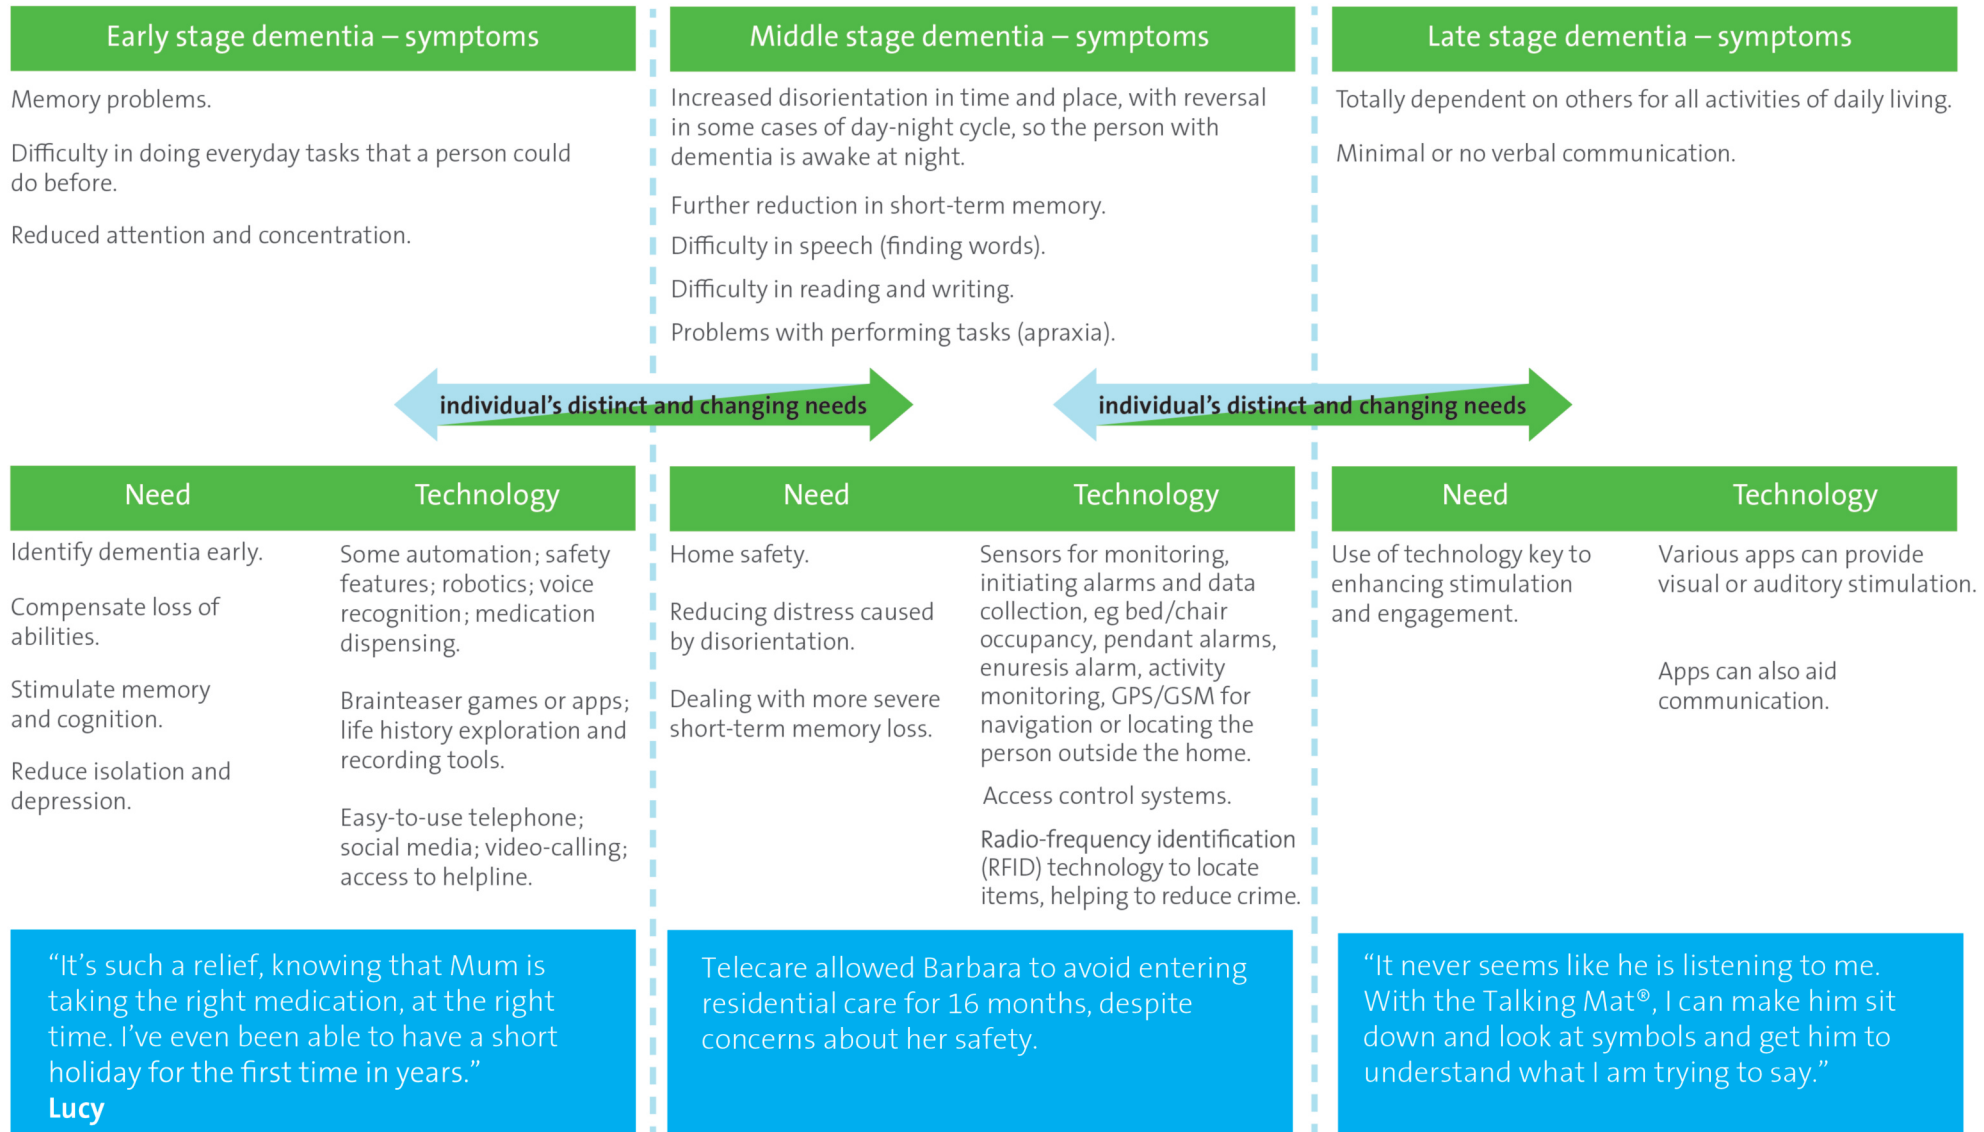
Early stage dementia – symptoms

Memory problems.

Difficulty in doing everyday tasks that a person could do before.

Reduced attention and concentration.

Middle stage dementia – symptoms

Increased disorientation in time and place, with reversal in some cases of day-night cycle, so the person with dementia is awake at night.

Further reduction in short-term memory.

Difficulty in speech (finding words).

Difficulty in reading and writing.

Problems with performing tasks (apraxia).

Late stage dementia – symptoms

Totally dependent on others for all activities of daily living.

Minimal or no verbal communication.

individual's distinct and changing needs

individual's distinct and changing needs

Need

Identify dementia early.

Compensate loss of abilities.

Stimulate memory and cognition.

Reduce isolation and depression.

Technology

Some automation; safety features; robotics; voice recognition; medication dispensing.

Brainteaser games or apps; life history exploration and recording tools.

Easy-to-use telephone; social media; video-calling; access to helpline.

Need

Home safety.

Reducing distress caused by disorientation.

Dealing with more severe short-term memory loss.

Technology

Sensors for monitoring, initiating alarms and data collection, eg bed/chair occupancy, pendant alarms, enuresis alarm, activity monitoring, GPS/GSM for navigation or locating the person outside the home.

Access control systems.

Radio-frequency identification (RFID) technology to locate items, helping to reduce crime.

Need

Use of technology key to enhancing stimulation and engagement.

Technology

Various apps can provide visual or auditory stimulation.

Apps can also aid communication.

"It's such a relief, knowing that Mum is taking the right medication, at the right time. I've even been able to have a short holiday for the first time in years."
Lucy

Telecare allowed Barbara to avoid entering residential care for 16 months, despite concerns about her safety.

"It never seems like he is listening to me. With the Talking Mat®, I can make him sit down and look at symbols and get him to understand what I am trying to say."